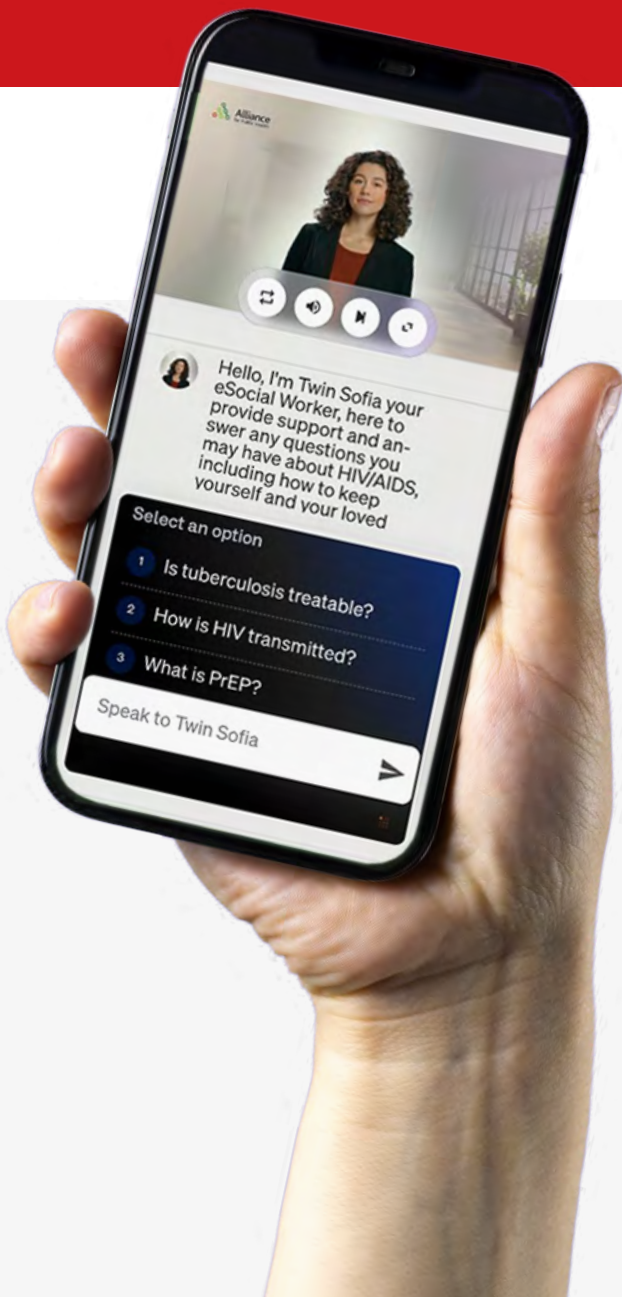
Alliance

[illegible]

Hello, I'm Twin Sofia your eSocial Worker, here to provide support and answer any questions you may have about HIV/AIDS, including how to keep yourself and your loved

Select an option

1 Is tuberculosis treatable?

2 How is HIV transmitted?

3 What is PrEP?

Speak to Twin Sofia